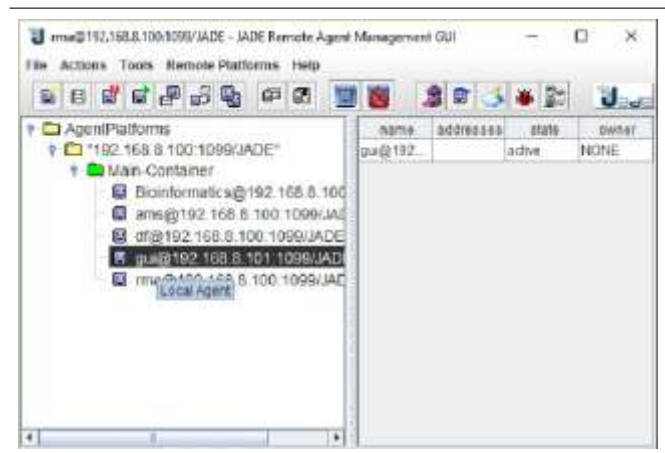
rma@192.168.8.100:1099/JADE - JADE Remote Agent Management GUI

File Actions Tools Remote Platforms Help

AgentPlatforms
"192.168.8.100:1099/JADE"
Main-Container
Bioinformatics@192.168.8.100
ams@192.168.8.100:1099/JAD
df@192.168.8.100:1099/JADE
gui@192.168.8.101:1099/JADE
rma@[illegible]8.100:1099/JAD
Local Agent

| name | addresses | state | owner |
|---|---|---|---|
| gui@192... | | active | NONE |